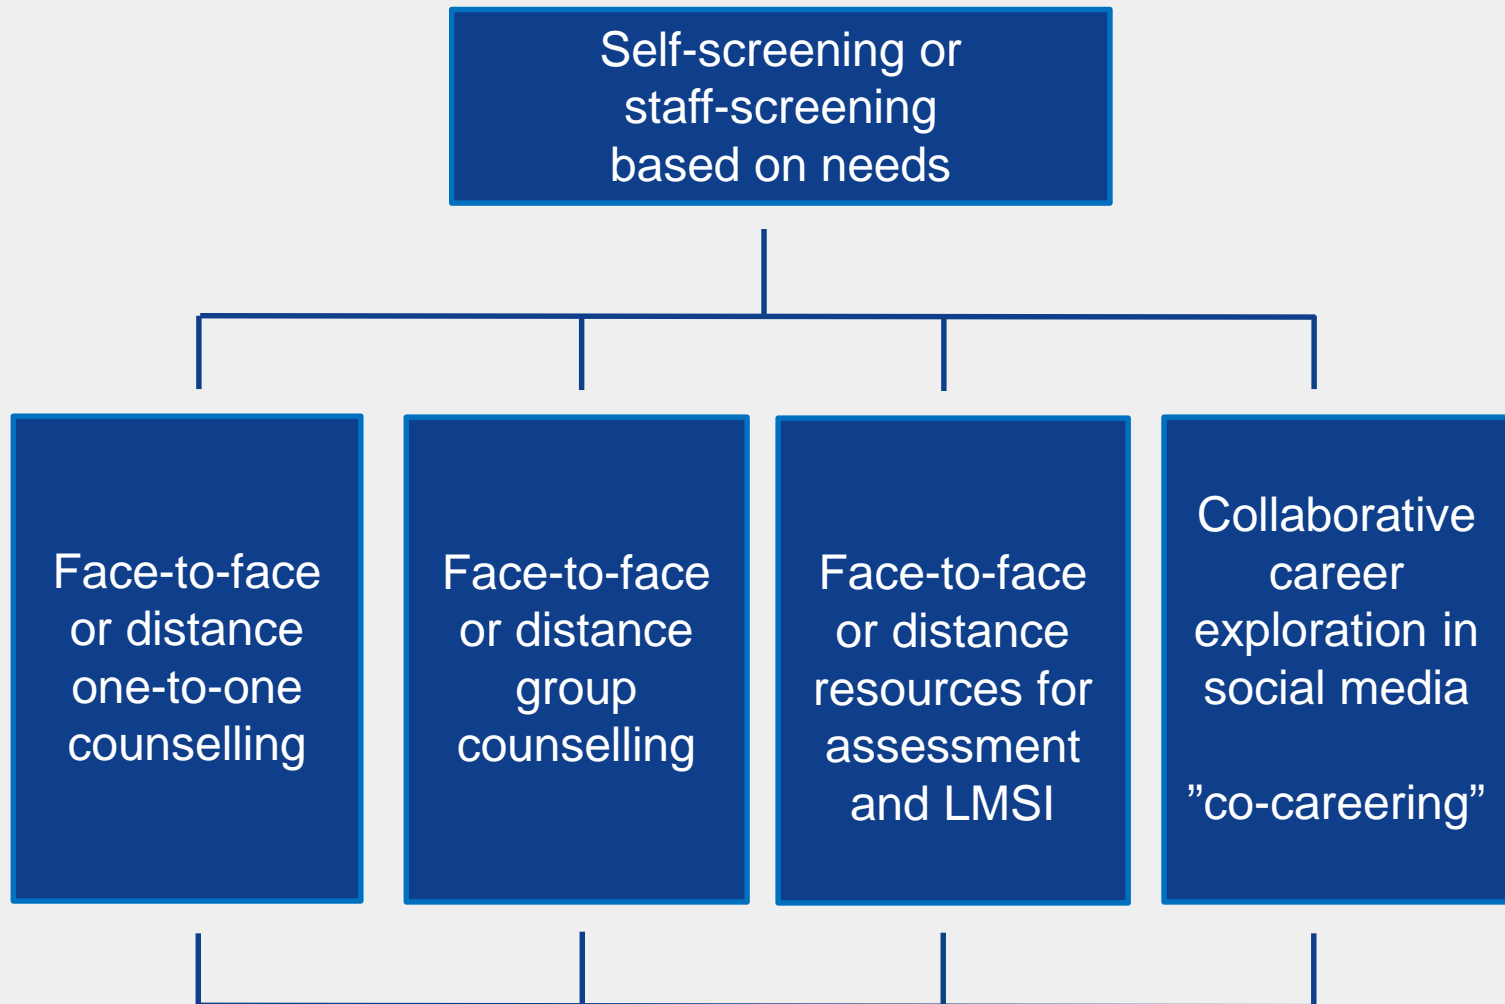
Self-screening or staff-screening based on needs

Face-to-face or distance one-to-one counselling

Face-to-face or distance group counselling

Face-to-face or distance resources for assessment and LMSI

Collaborative career exploration in social media

”co-careering”